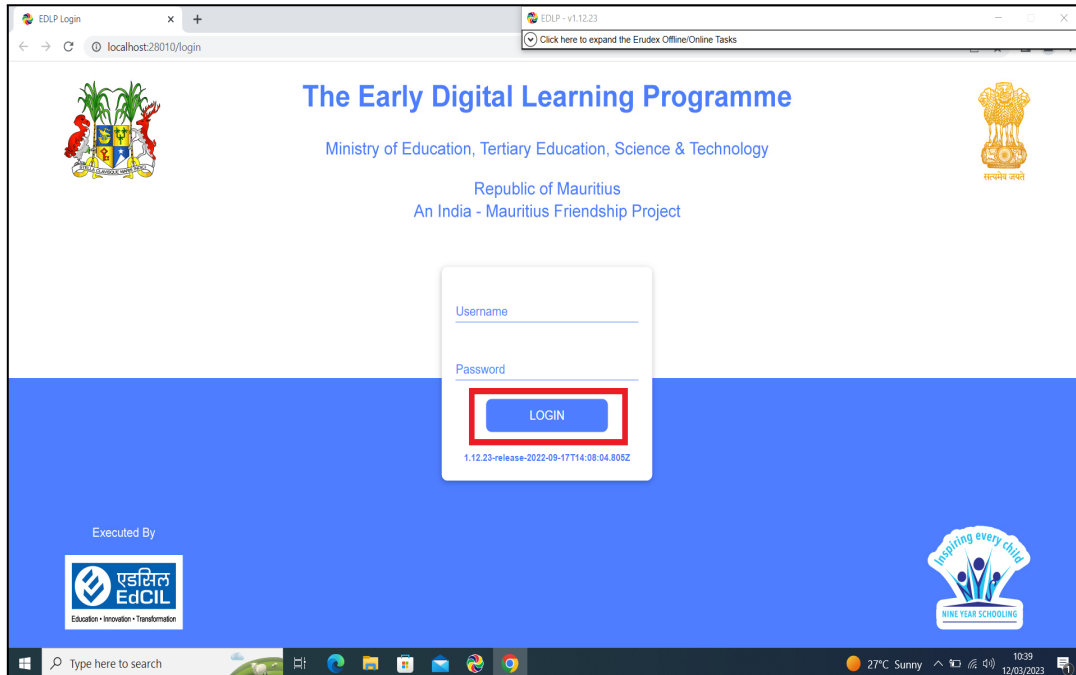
EDLP Login × +

localhost:28010/login

EDLP - v1.12.23

Click here to expand the Erudex Offline/Online Tasks

STELLA CLAVISQUE MARIS INDICI

The Early Digital Learning Programme

Ministry of Education, Tertiary Education, Science & Technology

Republic of Mauritius
An India - Mauritius Friendship Project

सत्यमेव जयते

Username

Password

LOGIN

1.12.23-release-2022-09-17T14:08:04.805Z

Executed By

एडसिल
EdCIL
Education • Innovation • Transformation

Inspiring every child
NINE YEAR SCHOOLING

Type here to search

27°C Sunny

10:39
12/03/2023